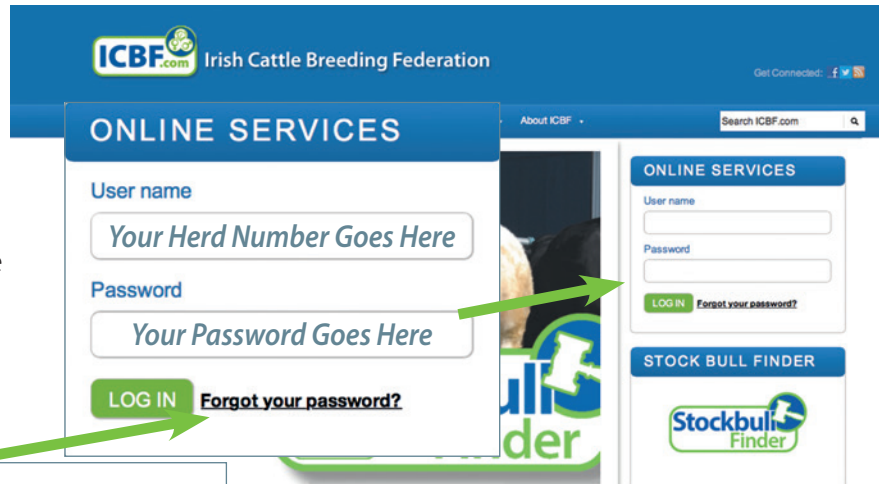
ICBF.com Irish Cattle Breeding Federation

Get Connected:

About ICBF

Search ICBF.com

ONLINE SERVICES

User name

Your Herd Number Goes Here

Password

Your Password Goes Here

LOG IN Forgot your password?

ONLINE SERVICES

User name

Password

LOG IN Forgot your password?

STOCK BULL FINDER

Stockbull Finder